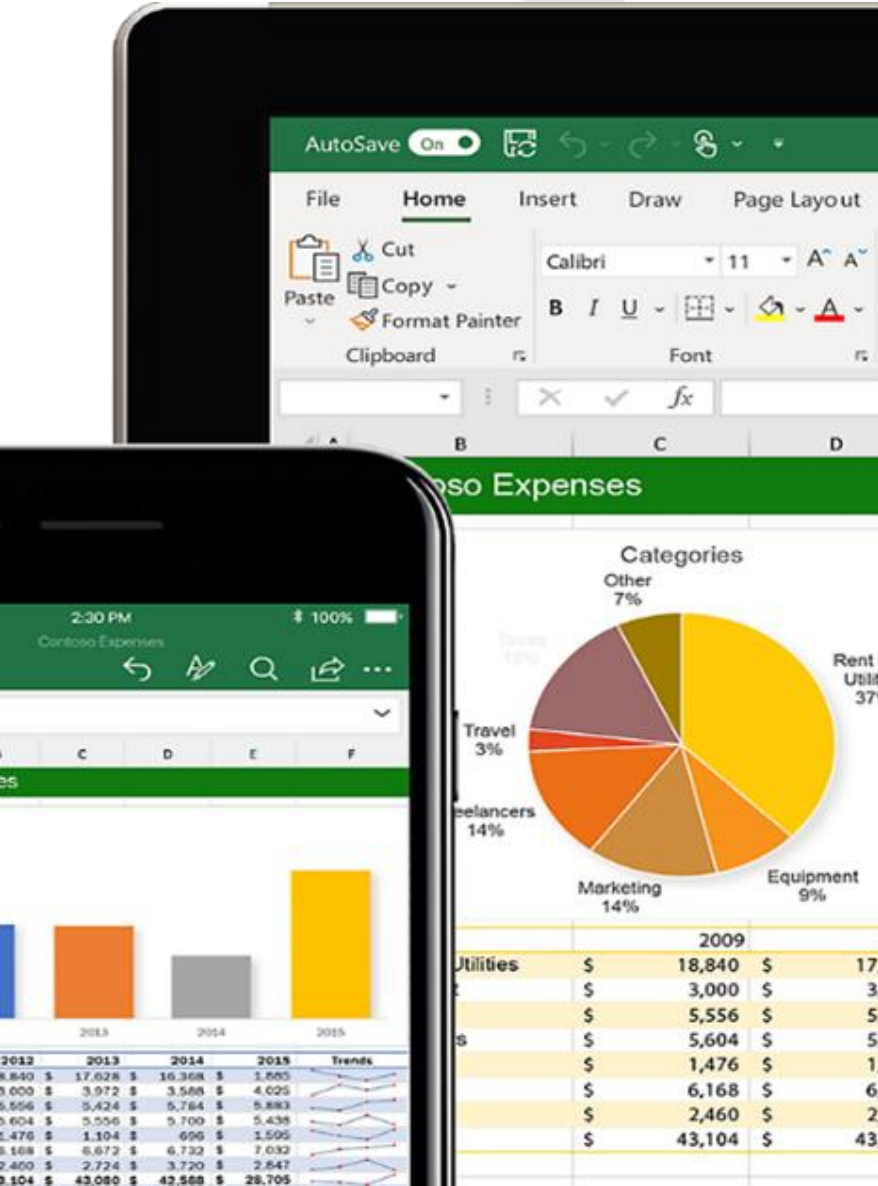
AutoSave On

File Home Insert Draw Page Layout

Cut
Copy
Paste
Format Painter
Clipboard

Calibri 11 A A
B I U A
Font

$fx$

B C D

oso Expenses

Categories

Other 7%

Taxes 16%

Rent Utili 37

Travel 3%

eelancers 14%

Marketing 14%

Equipment 9%

| | | 2009 | |
|---|---|---|---|
| Utilities | $ | 18,840 | $ 17 |
| t | $ | 3,000 | $ 3 |
| | $ | 5,556 | $ 5 |
| s | $ | 5,604 | $ 5 |
| | $ | 1,476 | $ 1 |
| | $ | 6,168 | $ 6 |
| | $ | 2,460 | $ 2 |
| | $ | 43,104 | $ 43 |

2:30 PM
100%
Contoso Expenses

C D E F

es

2013 2014 2015

| 2012 | 2013 | 2014 | 2015 | Trends |
|---|---|---|---|---|
| 8,840 $ | 17,628 $ | 16,368 $ | 1,885 | |
| 3,000 $ | 3,972 $ | 3,588 $ | 4,025 | |
| 5,556 $ | 5,424 $ | 5,784 $ | 5,883 | |
| 5,604 $ | 5,556 $ | 5,700 $ | 5,438 | |
| 1,476 $ | 1,104 $ | 696 $ | 1,595 | |
| 6,168 $ | 6,672 $ | 6,732 $ | 7,032 | |
| 2,460 $ | 2,724 $ | 3,720 $ | 2,847 | |
| 3,104 $ | 43,080 $ | 42,588 $ | 28,705 | |